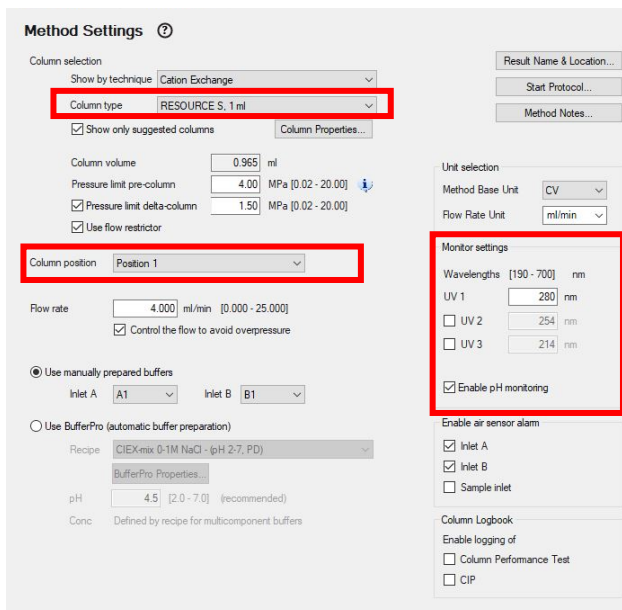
Method Settings ?

Column selection

Show by technique Cation Exchange

Column type RESOURCE S, 1 ml

Show only suggested columns

Column Properties...

Column volume 0.965 ml

Pressure limit pre-column 4.00 MPa [0.02 - 20.00]

Pressure limit delta-column 1.50 MPa [0.02 - 20.00]

Use flow restrictor

Column position Position 1

Flow rate 4.000 ml/min [0.000 - 25.000]

Control the flow to avoid overpressure

Use manually prepared buffers

Inlet A A1 Inlet B B1

Use BufferPro (automatic buffer preparation)

Recipe CIEX-mix 0-1M NaCl - (pH 2-7, PD)

BufferPro Properties...

pH 4.5 [2.0 - 7.0] (recommended)

Conc Defined by recipe for multicomponent buffers

Result Name & Location...

Start Protocol...

Method Notes...

Unit selection

Method Base Unit CV

Flow Rate Unit ml/min

Monitor settings

Wavelengths [190 - 700] nm

UV 1 280 nm

UV 2 254 nm

UV 3 214 nm

Enable pH monitoring

Enable air sensor alarm

Inlet A

Inlet B

Sample inlet

Column Logbook

Enable logging of

Column Performance Test

CIP